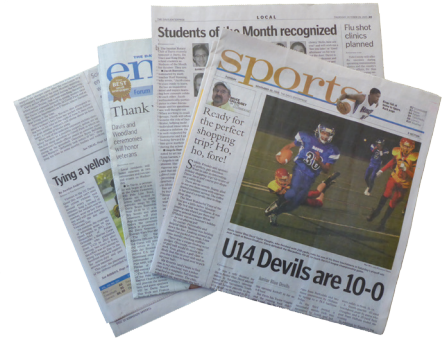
LOCAL

Students of the Month recognized

Flu shot clinics planned

en

Thank

Davis and Woodland businesses will honor veterans

Tying a yellow

sports

Ready for the perfect shopping trip? Ho, ho, fore!

U14 Devils are 10-0